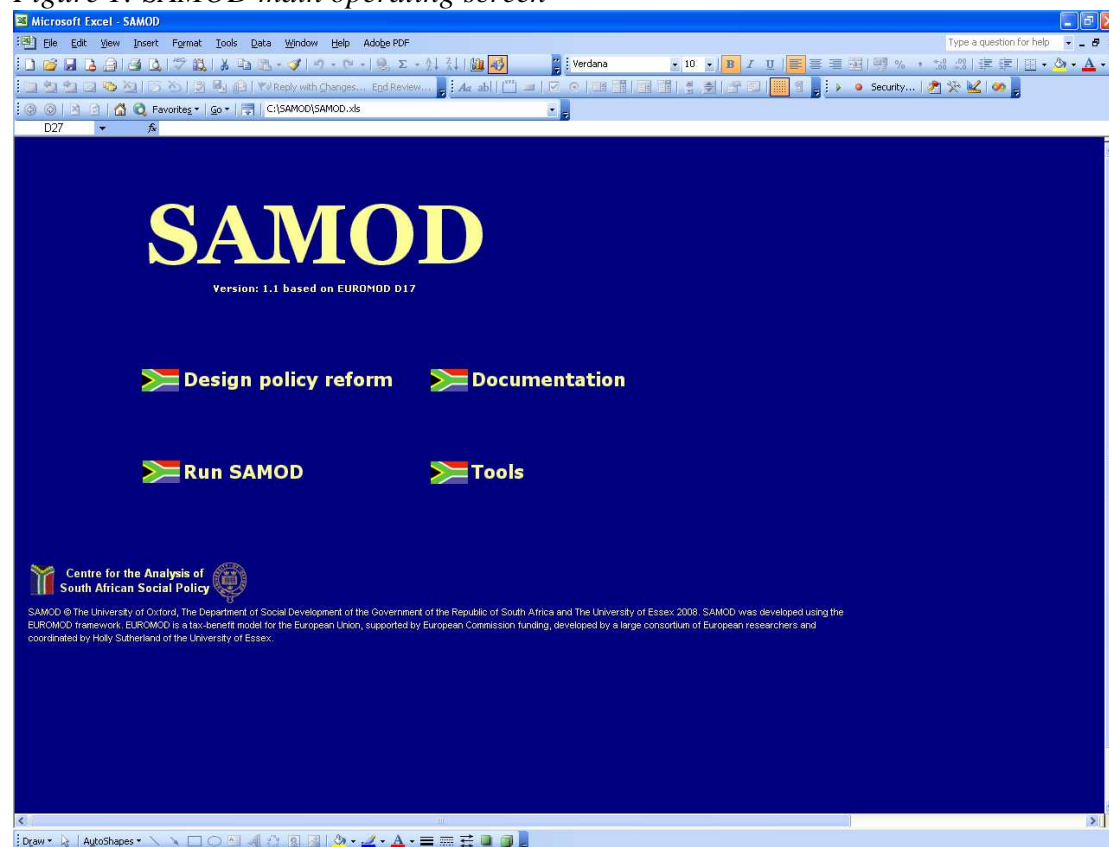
Figure 1: SAMOD main operating screen

Microsoft Excel - SAMOD

File Edit View Insert Format Tools Data Window Help Adobe PDF

Type a question for help

Verdana 10 B I U

Reply with Changes... End Review...

Security...

Favorites Go C:\SAMOD\SAMOD.xls

D27 fx

SAMOD

Version: 1.1 based on EUROMOD D17

Design policy reform

Documentation

Run SAMOD

Tools

Centre for the Analysis of South African Social Policy

SAMOD © The University of Oxford, The Department of Social Development of the Government of the Republic of South Africa and The University of Essex 2008. SAMOD was developed using the EUROMOD framework. EUROMOD is a tax-benefit model for the European Union, supported by European Commission funding, developed by a large consortium of European researchers and coordinated by Holly Sutherland of the University of Essex.

Draw AutoShapes